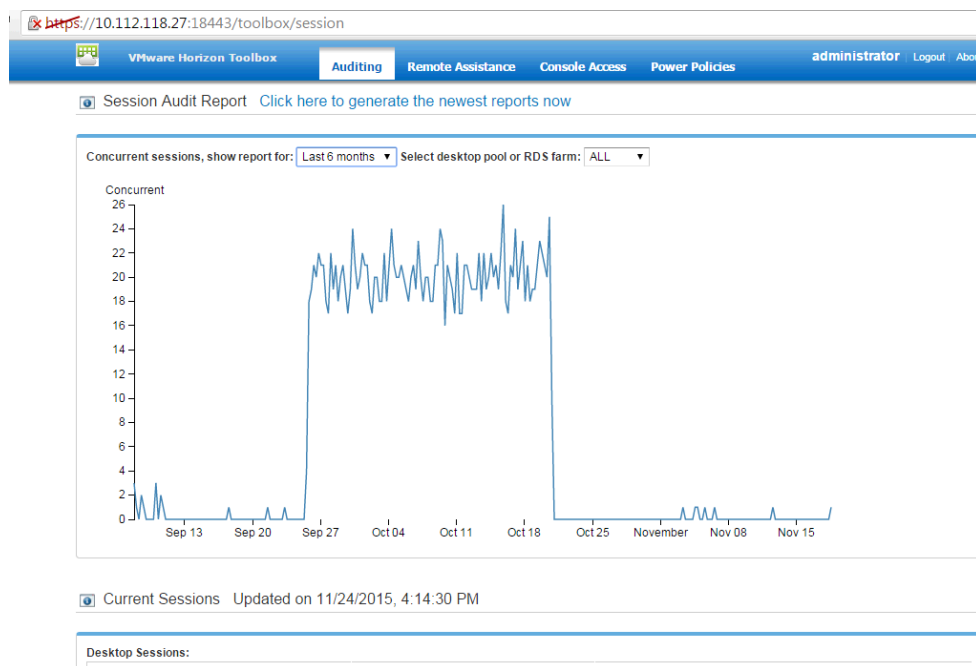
https://10.112.118.27:18443/toolbox/session

VMware Horizon Toolbox

Auditing Remote Assistance Console Access Power Policies

administrator | Logout | Abo

Session Audit Report Click here to generate the newest reports now

Concurrent sessions, show report for: Last 6 months Select desktop pool or RDS farm: ALL

Concurrent

26
24
22
20
18
16
14
12
10
8
6
4
2
0

Sep 13 Sep 20 Sep 27 Oct 04 Oct 11 Oct 18 Oct 25 November Nov 08 Nov 15

Current Sessions Updated on 11/24/2015, 4:14:30 PM

Desktop Sessions: